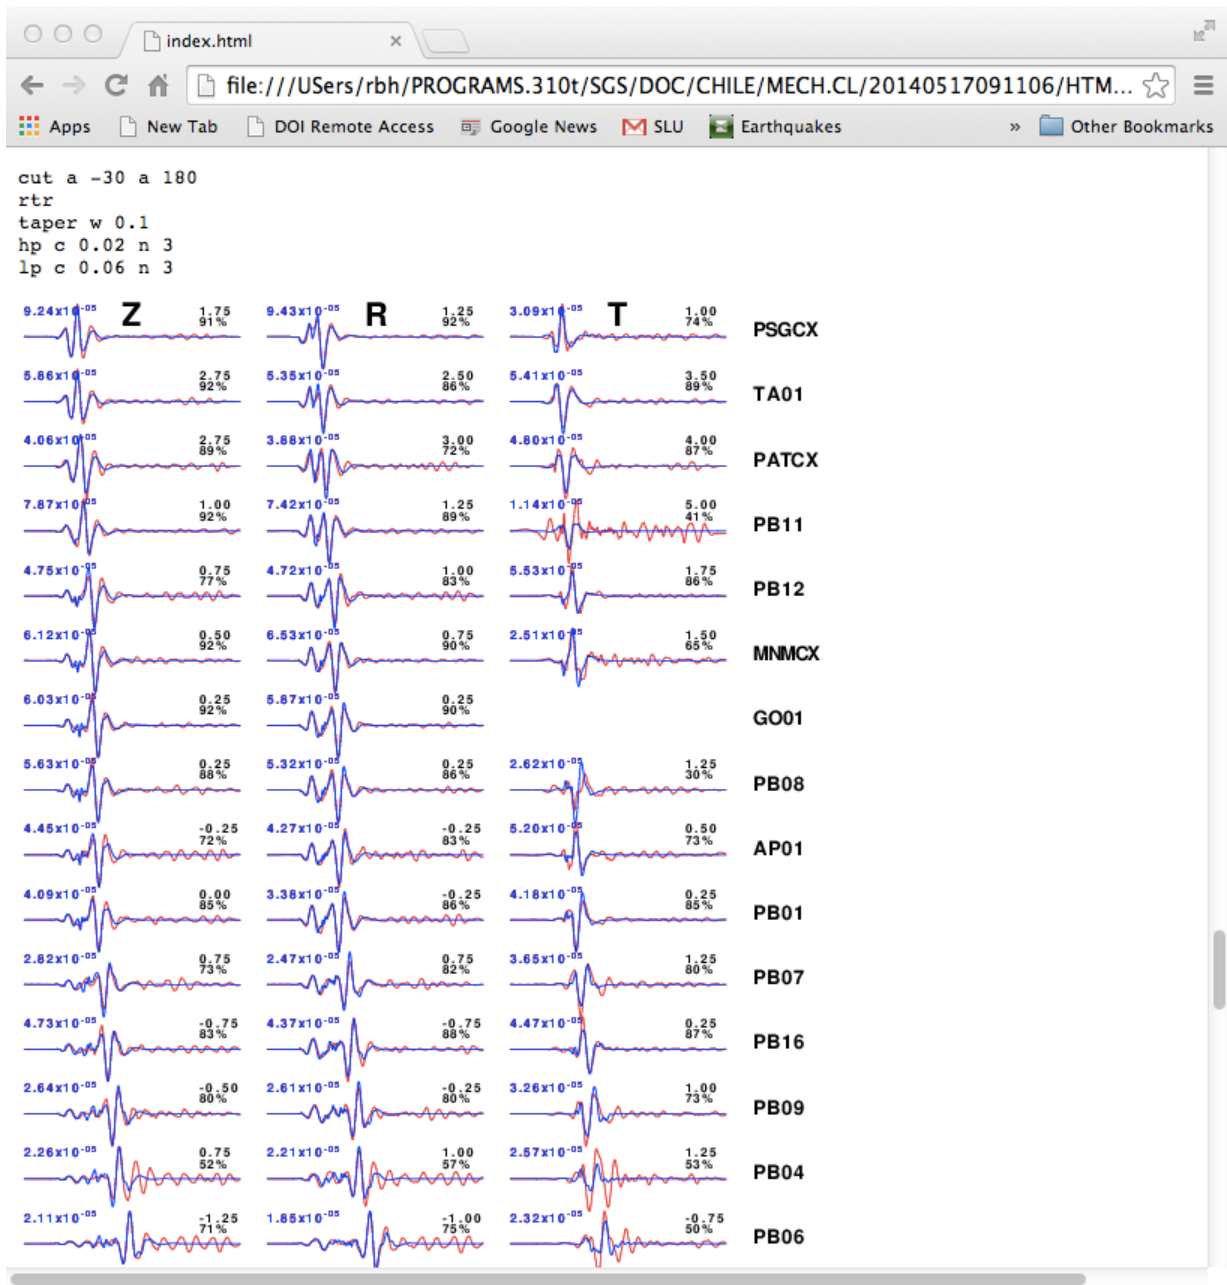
index.html

file:///USers/rbh/PROGRAMS.310t/SGS/DOC/CHILE/MECH.CL/20140517091106/HTM...

Apps New Tab DOI Remote Access Google News SLU Earthquakes » Other Bookmarks

cut a -30 a 180
rtr
taper w 0.1
hp c 0.02 n 3
lp c 0.06 n 3

| Z | | R | | T | | |
|---|---|---|---|---|---|---|
| $9.24x10^{-05}$ | 1.75 91% | $9.43x10^{-05}$ | 1.25 92% | $3.09x10^{-05}$ | 1.00 74% | PSGCX |
| $5.86x10^{-05}$ | 2.75 92% | $5.35x10^{-05}$ | 2.50 86% | $5.41x10^{-05}$ | 3.50 89% | TA01 |
| $4.06x10^{-05}$ | 2.75 89% | $3.88x10^{-05}$ | 3.00 72% | $4.80x10^{-05}$ | 4.00 87% | PATCX |
| $7.87x10^{-05}$ | 1.00 92% | $7.42x10^{-05}$ | 1.25 89% | $1.14x10^{-05}$ | 5.00 41% | PB11 |
| $4.75x10^{-05}$ | 0.75 77% | $4.72x10^{-05}$ | 1.00 83% | $5.53x10^{-05}$ | 1.75 86% | PB12 |
| $6.12x10^{-05}$ | 0.50 92% | $6.53x10^{-05}$ | 0.75 90% | $2.51x10^{-05}$ | 1.50 65% | MNMCX |
| $6.03x10^{-05}$ | 0.25 92% | $5.87x10^{-05}$ | 0.25 90% | | | GO01 |
| $5.63x10^{-05}$ | 0.25 88% | $5.32x10^{-05}$ | 0.25 86% | $2.62x10^{-05}$ | 1.25 30% | PB08 |
| $4.45x10^{-05}$ | -0.25 72% | $4.27x10^{-05}$ | -0.25 83% | $5.20x10^{-05}$ | 0.50 73% | AP01 |
| $4.09x10^{-05}$ | 0.00 85% | $3.38x10^{-05}$ | -0.25 86% | $4.18x10^{-05}$ | 0.25 85% | PB01 |
| $2.82x10^{-05}$ | 0.75 73% | $2.47x10^{-05}$ | 0.75 82% | $3.65x10^{-05}$ | 1.25 80% | PB07 |
| $4.73x10^{-05}$ | -0.75 83% | $4.37x10^{-05}$ | -0.75 88% | $4.47x10^{-05}$ | 0.25 87% | PB16 |
| $2.64x10^{-05}$ | -0.50 80% | $2.61x10^{-05}$ | -0.25 80% | $3.26x10^{-05}$ | 1.00 73% | PB09 |
| $2.26x10^{-05}$ | 0.75 52% | $2.21x10^{-05}$ | 1.00 57% | $2.57x10^{-05}$ | 1.25 53% | PB04 |
| $2.11x10^{-05}$ | -1.25 71% | $1.85x10^{-05}$ | -1.00 75% | $2.32x10^{-05}$ | -0.75 50% | PB06 |